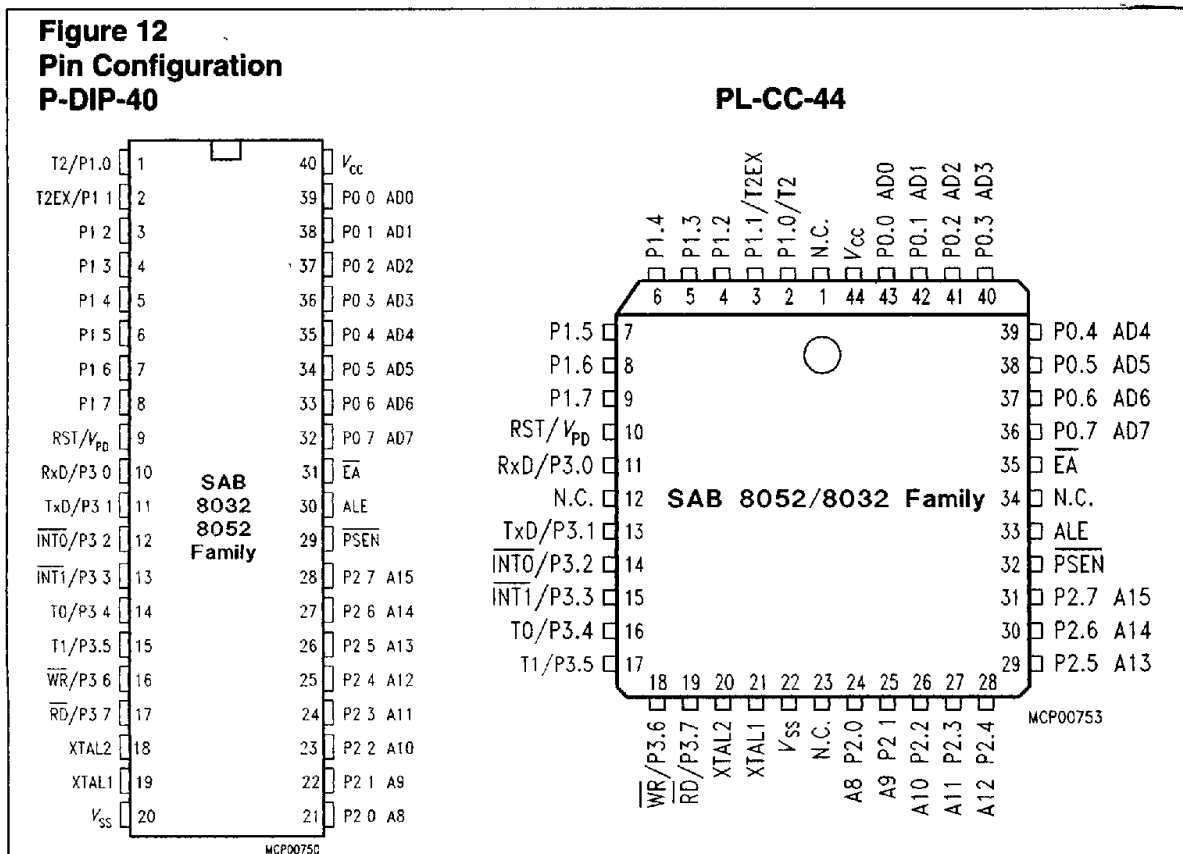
Figure 12
Pin Configuration
P-DIP-40

T2/P1.0 1
T2EX/P1 1 2
P1 2 3
P1 3 4
P1 4 5
P1 5 6
P1 6 7
P1 7 8
RST/$V_{PD}$ 9
RxD/P3 0 10
TxD/P3 1 11
$\overline{INT0}$/P3 2 12
$\overline{INT1}$/P3 3 13
T0/P3 4 14
T1/P3.5 15
$\overline{WR}$/P3 6 16
$\overline{RD}$/P3 7 17
XTAL2 18
XTAL1 19
$V_{SS}$ 20

40 $V_{CC}$
39 P0 0 AD0
38 P0 1 AD1
37 P0 2 AD2
36 P0 3 AD3
35 P0 4 AD4
34 P0 5 AD5
33 P0 6 AD6
32 P0 7 AD7
31 $\overline{EA}$
30 ALE
29 $\overline{PSEN}$
28 P2 7 A15
27 P2 6 A14
26 P2 5 A13
25 P2 4 A12
24 P2 3 A11
23 P2 2 A10
22 P2 1 A9
21 P2 0 A8

SAB
8032
8052
Family

MCP00750

PL-CC-44

P1.4 6
P1.3 5
P1.2 4
P1.1/T2EX 3
P1.0/T2 2
N.C. 1
$V_{CC}$ 44
P0.0 AD0 43
P0.1 AD1 42
P0.2 AD2 41
P0.3 AD3 40

P1.5 7
P1.6 8
P1.7 9
RST/$V_{PD}$ 10
RxD/P3.0 11
N.C. 12
TxD/P3.1 13
$\overline{INT0}$/P3.2 14
$\overline{INT1}$/P3.3 15
T0/P3.4 16
T1/P3.5 17

39 P0.4 AD4
38 P0.5 AD5
37 P0.6 AD6
36 P0.7 AD7
35 $\overline{EA}$
34 N.C.
33 ALE
32 $\overline{PSEN}$
31 P2.7 A15
30 P2.6 A14
29 P2.5 A13

SAB 8052/8032 Family

18 $\overline{WR}$/P3.6
19 $\overline{RD}$/P3.7
20 XTAL2
21 XTAL1
22 $V_{SS}$
23 N.C.
24 A8 P2.0
25 A9 P2 1
26 A10 P2.2
27 A11 P2.3
28 A12 P2.4

MCP00753